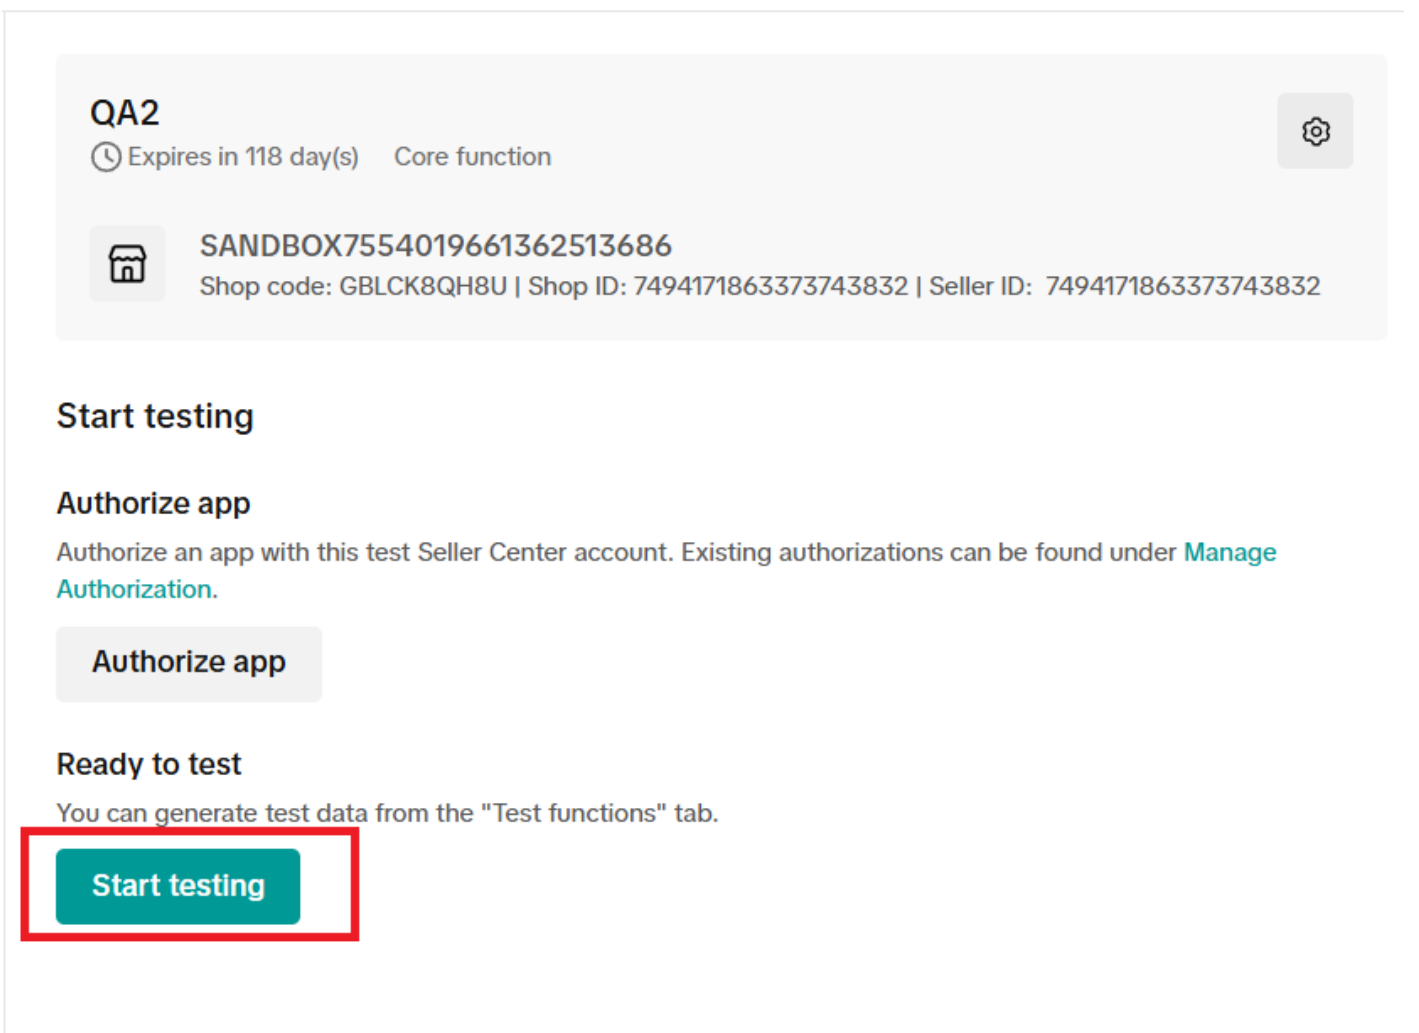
QA2
Expires in 118 day(s)   Core function

SANDBOX7554019661362513686
Shop code: GBLCK8QH8U | Shop ID: 7494171863373743832 | Seller ID: 7494171863373743832

Start testing

Authorize app

Authorize an app with this test Seller Center account. Existing authorizations can be found under Manage Authorization.

Authorize app

Ready to test

You can generate test data from the "Test functions" tab.

Start testing